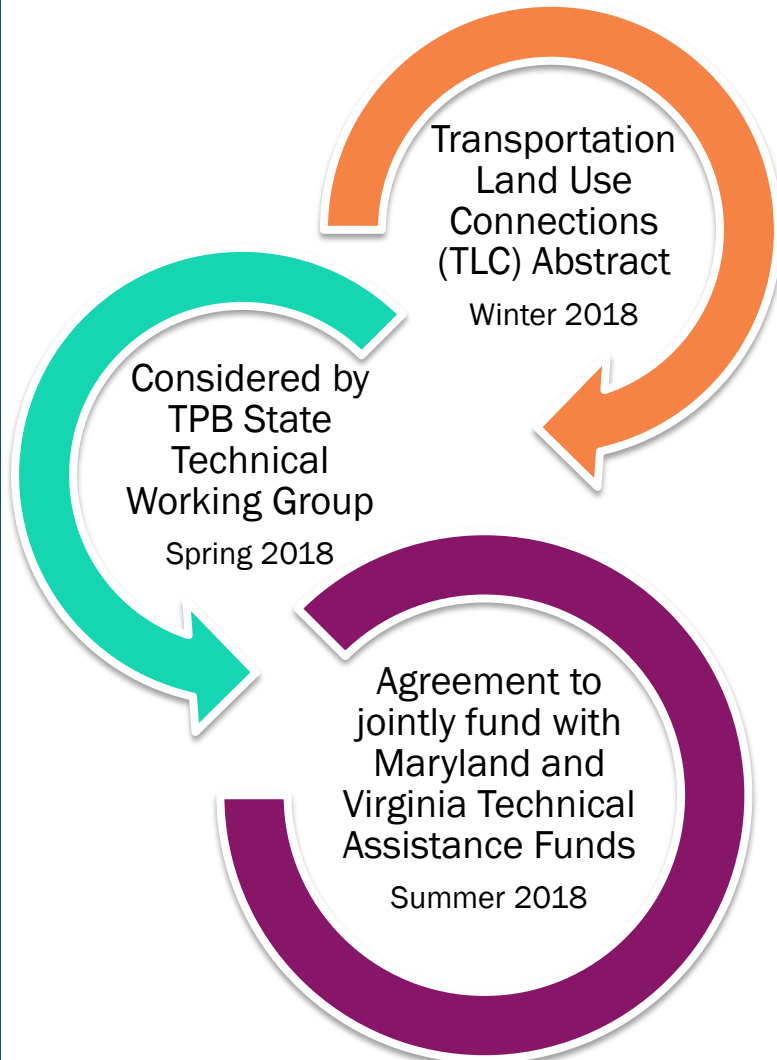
Transportation Land Use Connections (TLC) Abstract

Winter 2018

Considered by TPB State Technical Working Group

Spring 2018

Agreement to jointly fund with Maryland and Virginia Technical Assistance Funds

Summer 2018